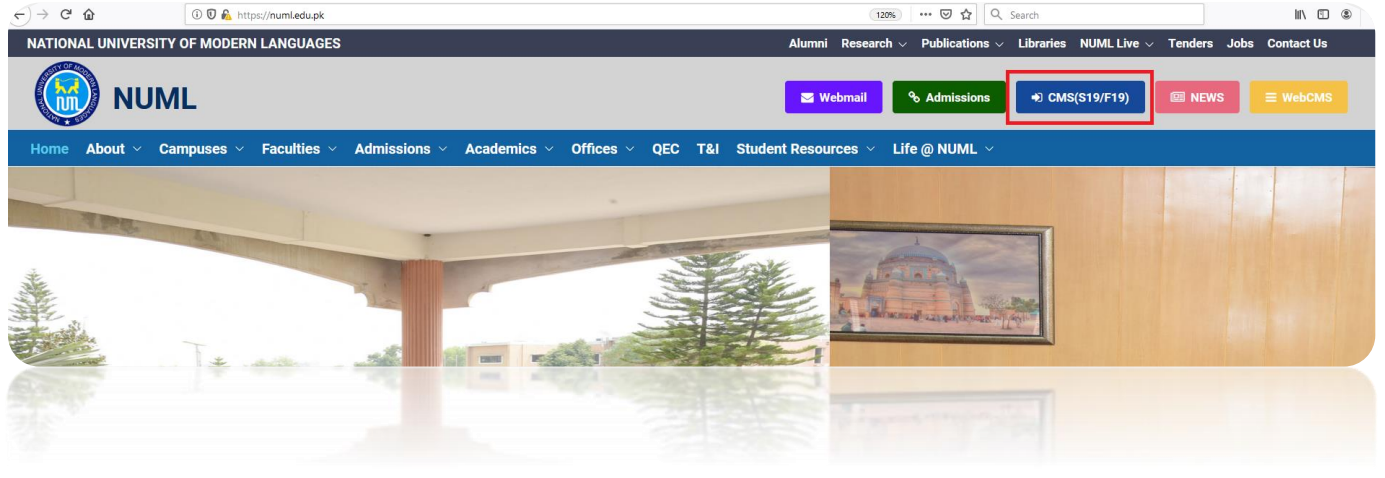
https://numl.edu.pk

120%

Search

NATIONAL UNIVERSITY OF MODERN LANGUAGES

Alumni Research Publications Libraries NUML Live Tenders Jobs Contact Us

NATIONAL UNIVERSITY OF MODERN LANGUAGES

NUML

Webmail Admissions CMS(S19/F19) NEWS WebCMS

Home About Campuses Faculties Admissions Academics Offices QEC T&I Student Resources Life @ NUML